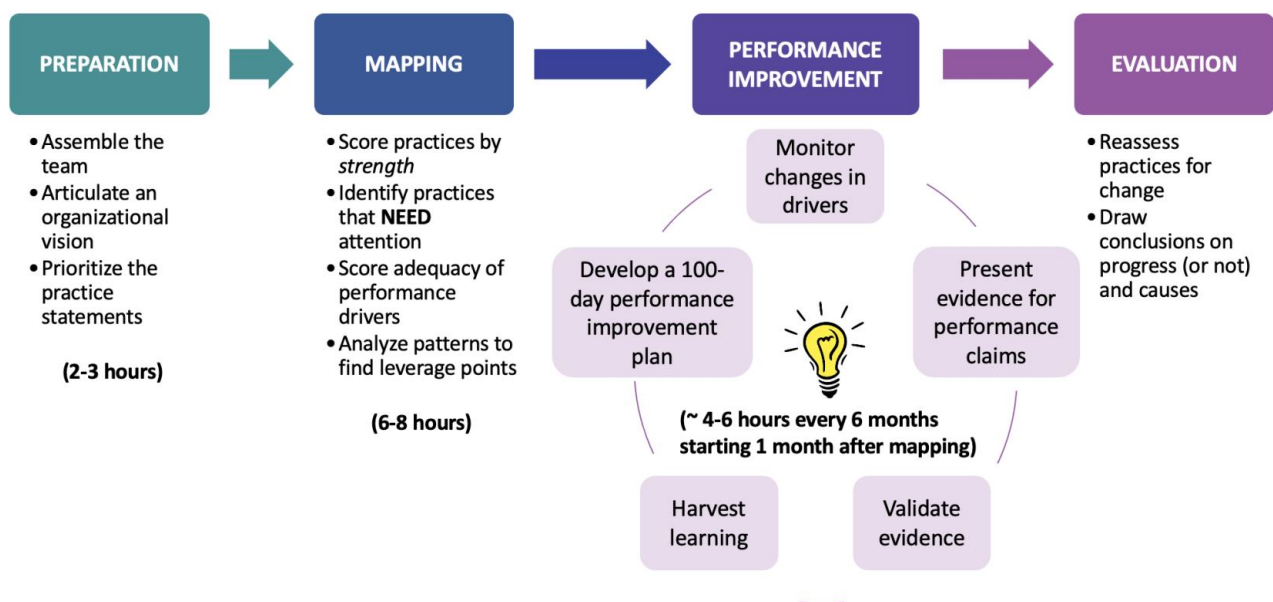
PREPARATION

• Assemble the team
• Articulate an organizational vision
• Prioritize the practice statements

(2-3 hours)

MAPPING

• Score practices by *strength*
• Identify practices that **NEED** attention
• Score adequacy of performance drivers
• Analyze patterns to find leverage points

(6-8 hours)

PERFORMANCE IMPROVEMENT

Monitor changes in drivers

Present evidence for performance claims

Validate evidence

Harvest learning

Develop a 100-day performance improvement plan

(~ 4-6 hours every 6 months starting 1 month after mapping)

EVALUATION

• Reassess practices for change
• Draw conclusions on progress (or not) and causes